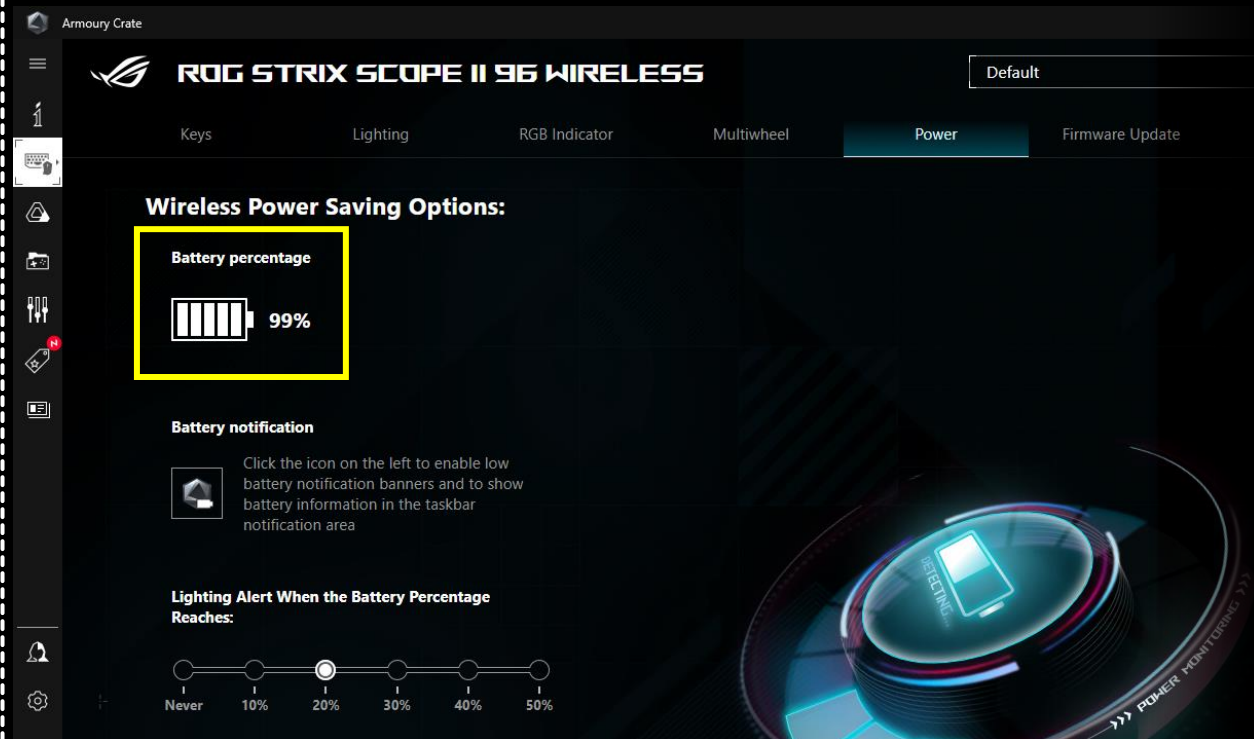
Armoury Crate

ROG STRIX SCOPE II 96 WIRELESS

Default

Keys
Lighting
RGB Indicator
Multiwheel
Power
Firmware Update

Wireless Power Saving Options:

Battery percentage

99%

Battery notification

Click the icon on the left to enable low battery notification banners and to show battery information in the taskbar notification area

Lighting Alert When the Battery Percentage Reaches:

Never
10%
20%
30%
40%
50%

DETECTING...

POWER MONITORING